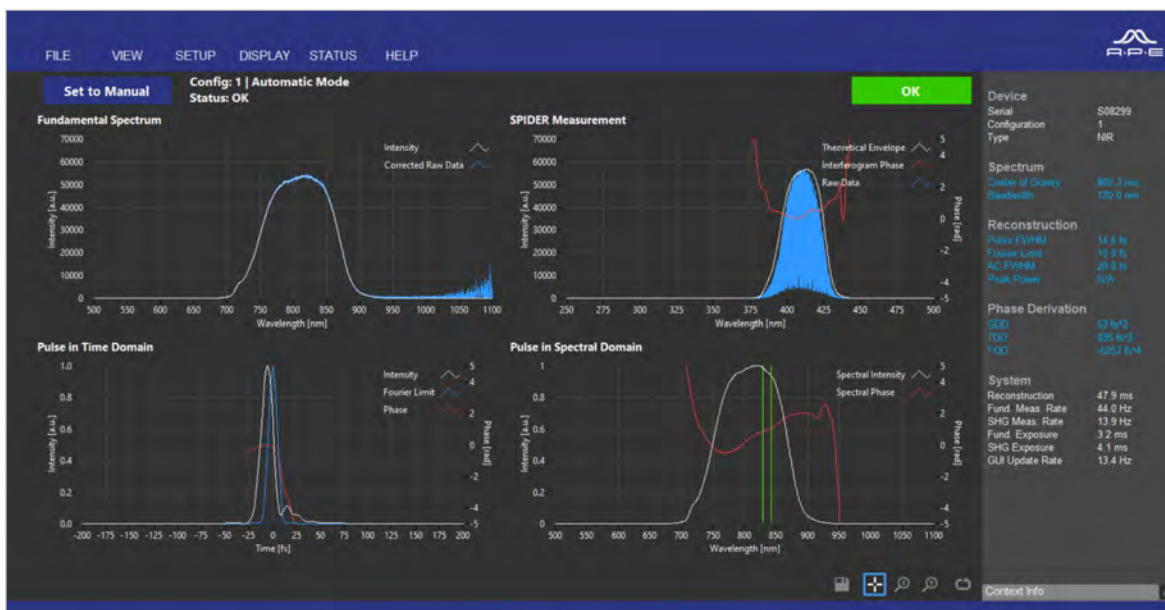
FILE VIEW SETUP DISPLAY STATUS HELP

A·P·E

Set to Manual

Config: 1 | Automatic Mode
Status: OK

OK

Fundamental Spectrum

70000 60000 50000 40000 30000 20000 10000 0

Intensity [a.u.]

Intensity
Corrected Raw Data

500 550 600 650 700 750 800 850 900 950 1000 1050 1100
Wavelength [nm]

SPIDER Measurement

70000 60000 50000 40000 30000 20000 10000 0

Intensity [a.u.]

Theoretical Envelope
Interferogram Phase
Raw Data

5 4 2 0 -2 -4 -5
Phase [rad]

250 275 300 325 350 375 400 425 450 475 500
Wavelength [nm]

Pulse in Time Domain

1.0 0.8 0.6 0.4 0.2 0.0

Intensity [a.u.]

Intensity
Fourier Limit
Phase

5 4 2 0 -2 -4 -5
Phase [rad]

-200 -175 -150 -125 -100 -75 -50 -25 0 25 50 75 100 125 150 175 200
Time [fs]

Pulse in Spectral Domain

1 0.8 0.6 0.4 0.2 0

Intensity [a.u.]

Spectral Intensity
Spectral Phase

5 4 2 0 -2 -4 -5
Phase [rad]

500 550 600 650 700 750 800 850 900 950 1000 1050 1100
Wavelength [nm]

Device
Serial S08299
Configuration 1
Type NIR

Spectrum
Center of Gravity 802.3 nm
Bandwidth 170.0 nm

Reconstruction
Pulse FWHM 14.6 fs
Fourier Limit 10.9 fs
AC FWHM 20.8 fs
Peak Power N/A

Phase Derivation
GDD 62 fs^2
TOD 835 fs^3
FOD -6252 fs^4

System
Reconstruction 47.9 ms
Fund. Meas. Rate 44.0 Hz
SHG Meas. Rate 13.9 Hz
Fund. Exposure 3.2 ms
SHG Exposure 4.1 ms
GUI Update Rate 13.4 Hz

Context Info